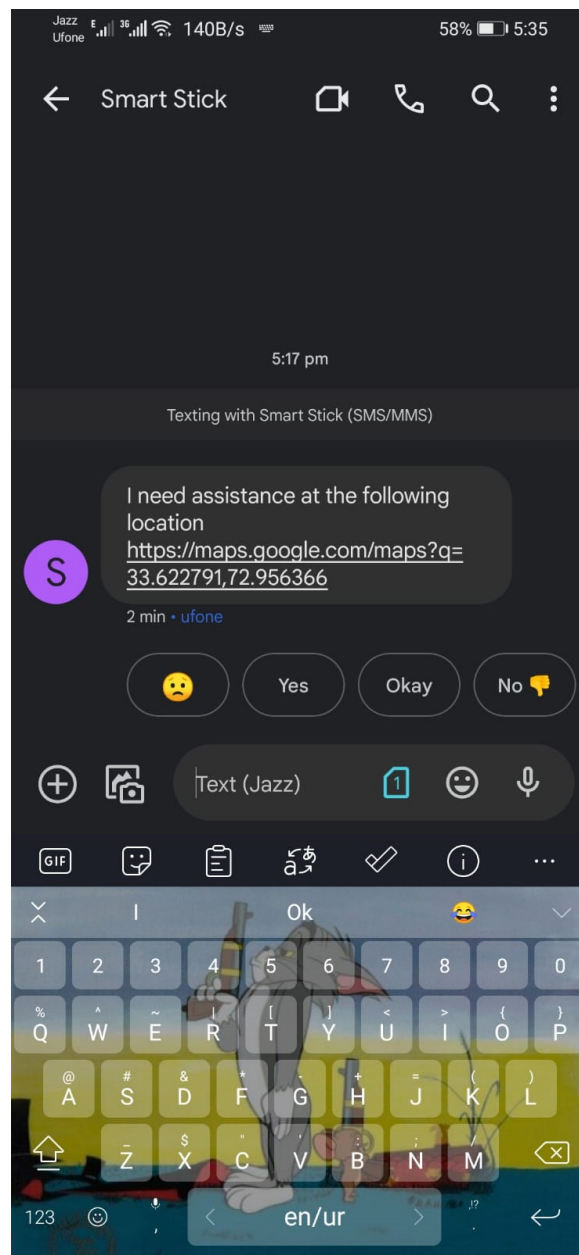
Jazz Ufone E 3G 140B/s 58% 5:35

Smart Stick

5:17 pm

Texting with Smart Stick (SMS/MMS)

S

I need assistance at the following location https://maps.google.com/maps?q=33.622791,72.956366

2 min • ufone

🙁 Yes Okay No 👎

Text (Jazz) 1

GIF

I Ok 😂

1 2 3 4 5 6 7 8 9 0

% ^ ~ | [ ] < > { }
Q W E R T Y U I O P

@ # & * - + = ( )
A S D F G H J K L

_ $ " ' : ; / 
Z X C V B N M

123 ☺ , en/ur !? .